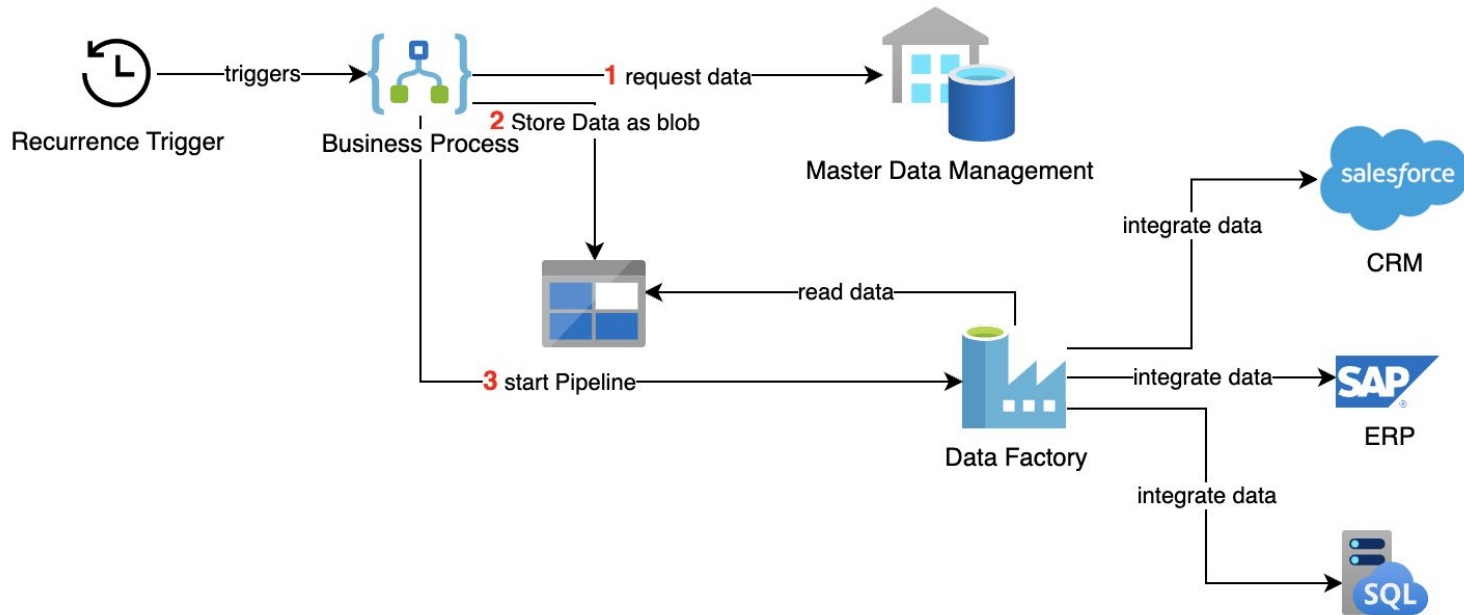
triggers

Recurrence Trigger

Business Process

1 request data

2 Store Data as blob

Master Data Management

integrate data

salesforce

CRM

read data

3 start Pipeline

integrate data

SAP

ERP

Data Factory

integrate data

SQL